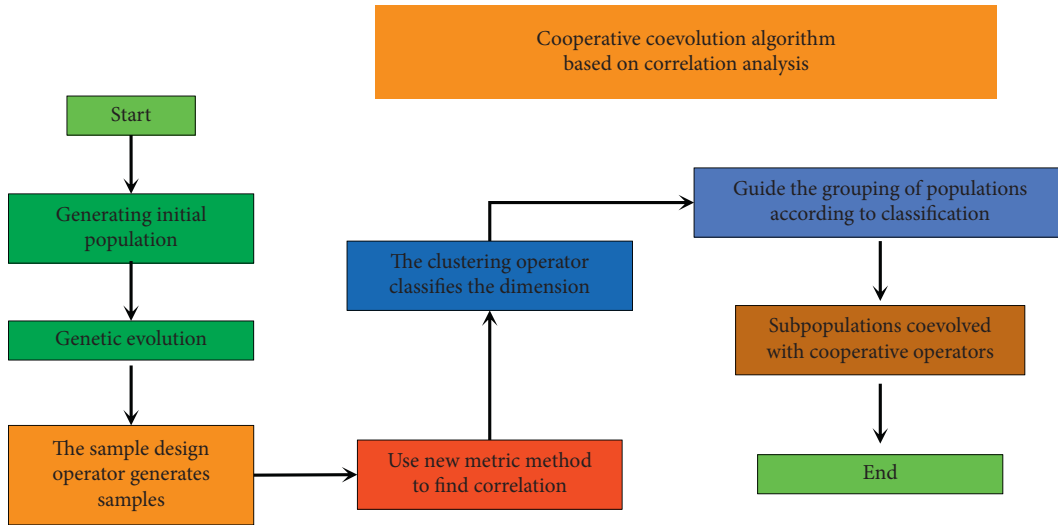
Cooperative coevolution algorithm based on correlation analysis

Start

Generating initial population

Genetic evolution

The sample design operator generates samples

Use new metric method to find correlation

The clustering operator classifies the dimension

Guide the grouping of populations according to classification

Subpopulations coevolved with cooperative operators

End